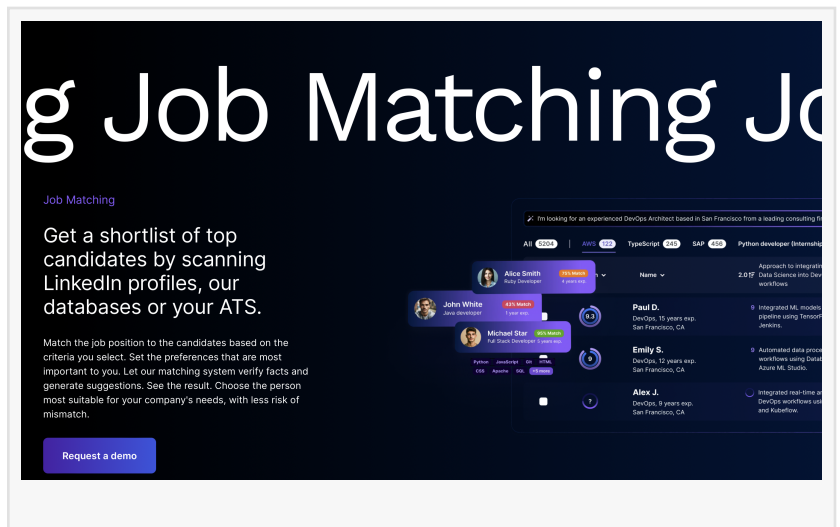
g Job Matching Jo

Job Matching

Get a shortlist of top candidates by scanning LinkedIn profiles, our databases or your ATS.

Match the job position to the candidates based on the criteria you select. Set the preferences that are most important to you. Let our matching system verify facts and generate suggestions. See the result. Choose the person most suitable for your company's needs, with less risk of mismatch.

Request a demo

I'm looking for an experienced DevOps Architect based in San Francisco from a leading consulting fi

All 5204 | AWS 122 TypeScript 245 SAP 456 Python developer (Internship

Name

Alice Smith 75% Match
Ruby Developer 4 years exp.

John White 43% Match
Java developer 1 year exp.

Michael Star 95% Match
Full Stack Developer 5 years exp.

Python JavaScript Git HTML CSS Apache SQL +5 more

Approach to integratin Data Science into Dev workflows

9.3 Paul D. DevOps, 15 years exp. San Francisco, CA
Integrated ML models pipeline using TensorF Jenkins.

9 Emily S. DevOps, 12 years exp. San Francisco, CA
Automated data proce workflows using Datab Azure ML Studio.

? Alex J. DevOps, 9 years exp. San Francisco, CA
Integrated real-time ar DevOps workflows usi and Kubeflow.